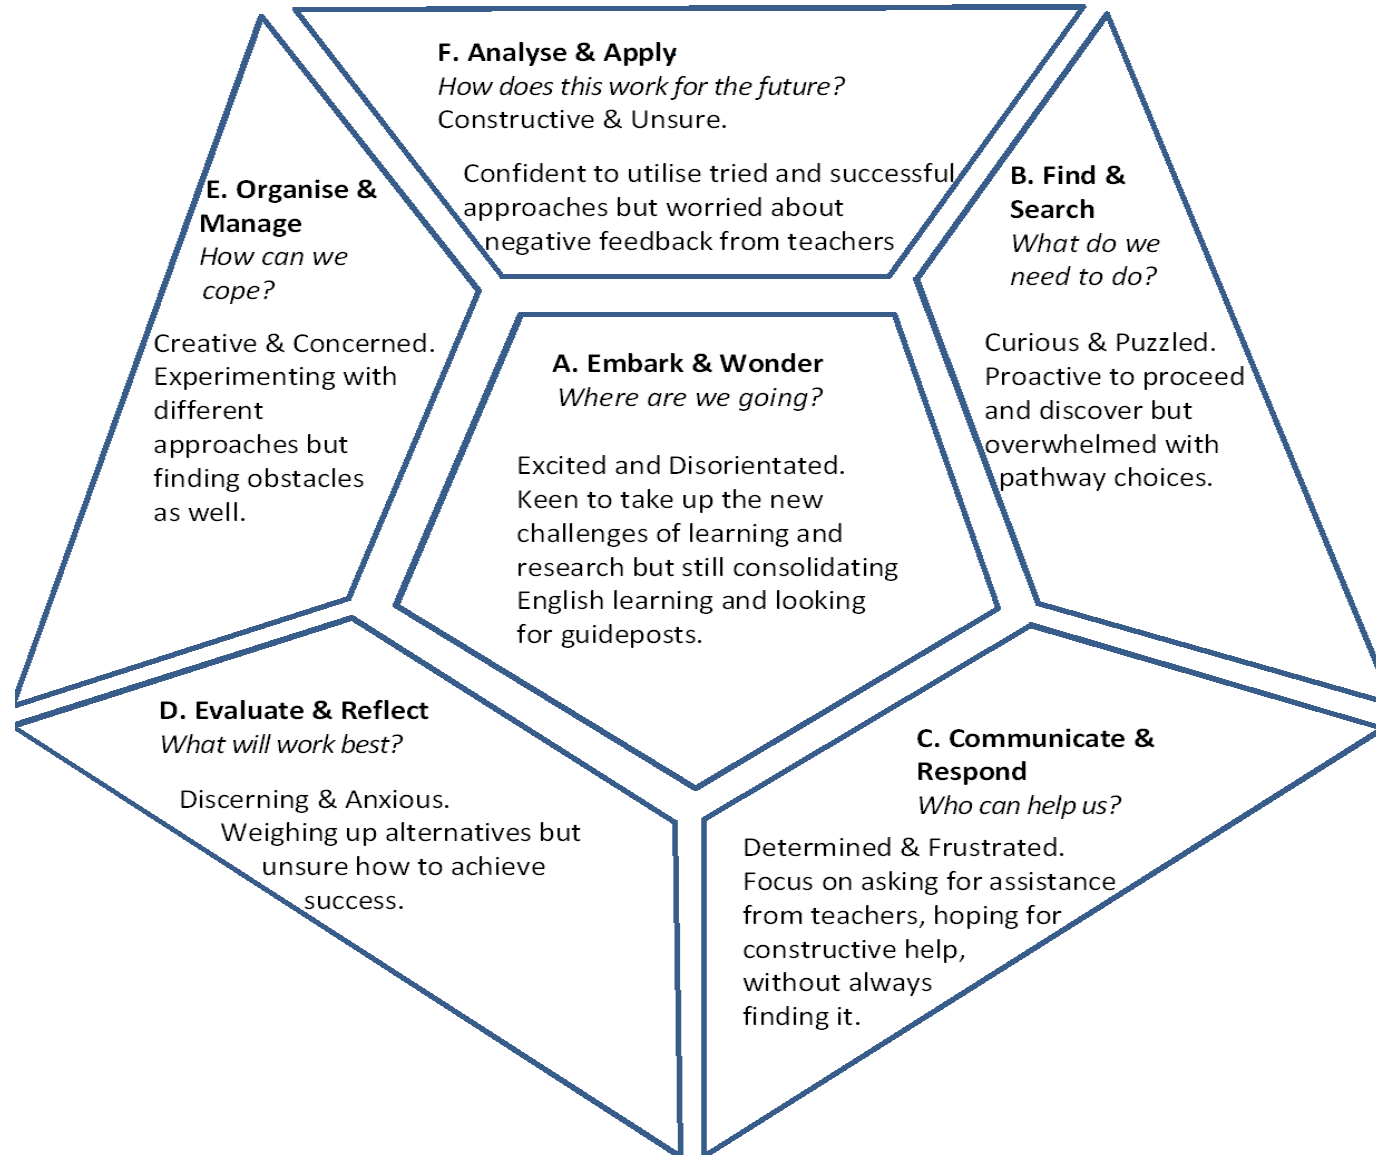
F. Analyse & Apply
*How does this work for the future?*
Constructive & Unsure.

Confident to utilise tried and successful approaches but worried about negative feedback from teachers

E. Organise & Manage
*How can we cope?*

Creative & Concerned. Experimenting with different approaches but finding obstacles as well.

B. Find & Search
*What do we need to do?*

Curious & Puzzled. Proactive to proceed and discover but overwhelmed with pathway choices.

A. Embark & Wonder
*Where are we going?*

Excited and Disorientated. Keen to take up the new challenges of learning and research but still consolidating English learning and looking for guideposts.

D. Evaluate & Reflect
*What will work best?*

Discerning & Anxious. Weighing up alternatives but unsure how to achieve success.

C. Communicate & Respond
*Who can help us?*

Determined & Frustrated. Focus on asking for assistance from teachers, hoping for constructive help, without always finding it.